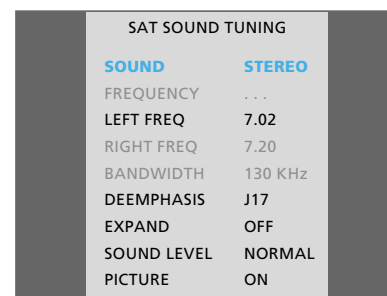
SAT SOUND TUNING

| | |
|---|---|
| SOUND | STEREO |
| FREQUENCY | . . . |
| LEFT FREQ | 7.02 |
| RIGHT FREQ | 7.20 |
| BANDWIDTH | 130 KHz |
| DEEMPHASIS | J17 |
| EXPAND | OFF |
| SOUND LEVEL | NORMAL |
| PICTURE | ON |